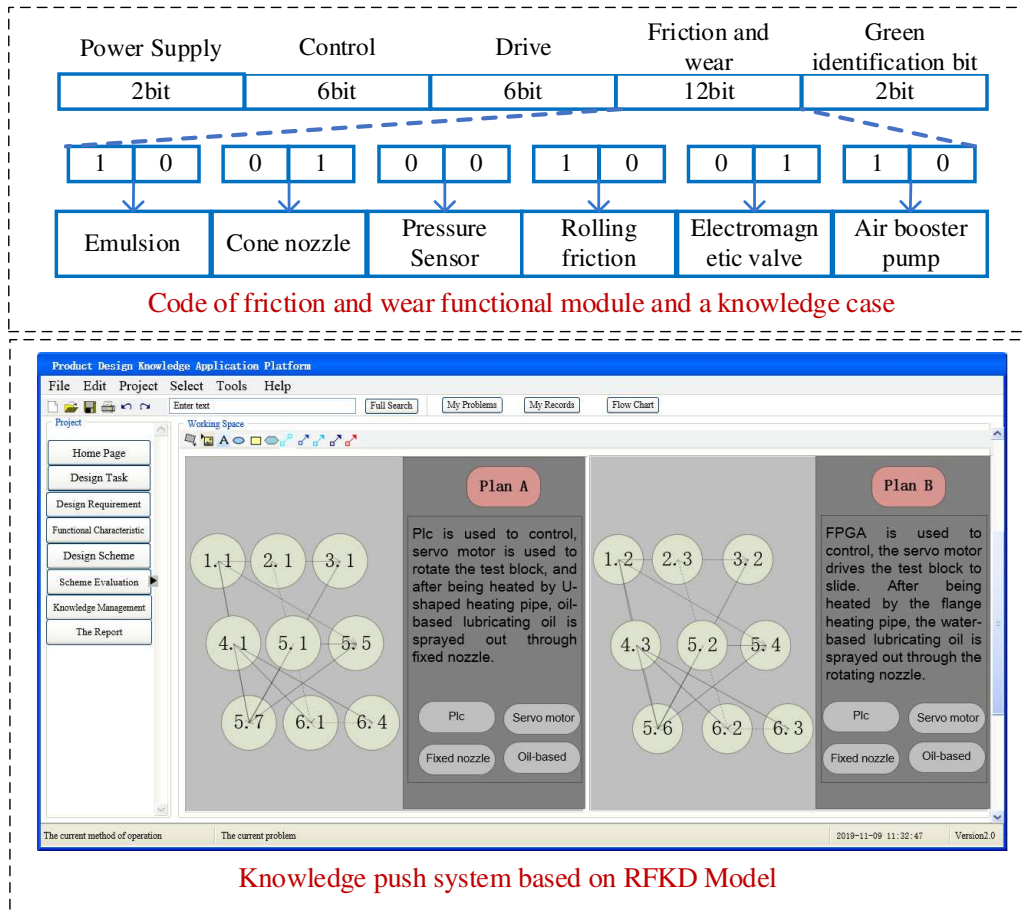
Power Supply
Control
Drive
Friction and wear
Green identification bit

| 2bit | 6bit | 6bit | 12bit | 2bit |
|---|---|---|---|---|

1 0
0 1
0 0
1 0
0 1
1 0

Emulsion
Cone nozzle
Pressure Sensor
Rolling friction
Electromagnetic valve
Air booster pump

Code of friction and wear functional module and a knowledge case

Product Design Knowledge Application Platform

File Edit Project Select Tools Help

Enter text
Full Search
My Problems
My Records
Flow Chart

Project
Home Page
Design Task
Design Requirement
Functional Characteristic
Design Scheme
Scheme Evaluation
Knowledge Management
The Report

Working Space

1.1 2.1 3.1
4.1 5.1 5.5
5.7 6.1 6.4

Plan A

Plc is used to control, servo motor is used to rotate the test block, and after being heated by U-shaped heating pipe, oil-based lubricating oil is sprayed out through fixed nozzle.

Plc
Servo motor
Fixed nozzle
Oil-based

1.2 2.3 3.2
4.3 5.2 5.4
5.6 6.2 6.3

Plan B

FPGA is used to control, the servo motor drives the test block to slide. After being heated by the flange heating pipe, the water-based lubricating oil is sprayed out through the rotating nozzle.

Plc
Servo motor
Fixed nozzle
Oil-based

The current method of operation
The current problem
2019-11-09 11:32:47
Version2.0

Knowledge push system based on RFKD Model